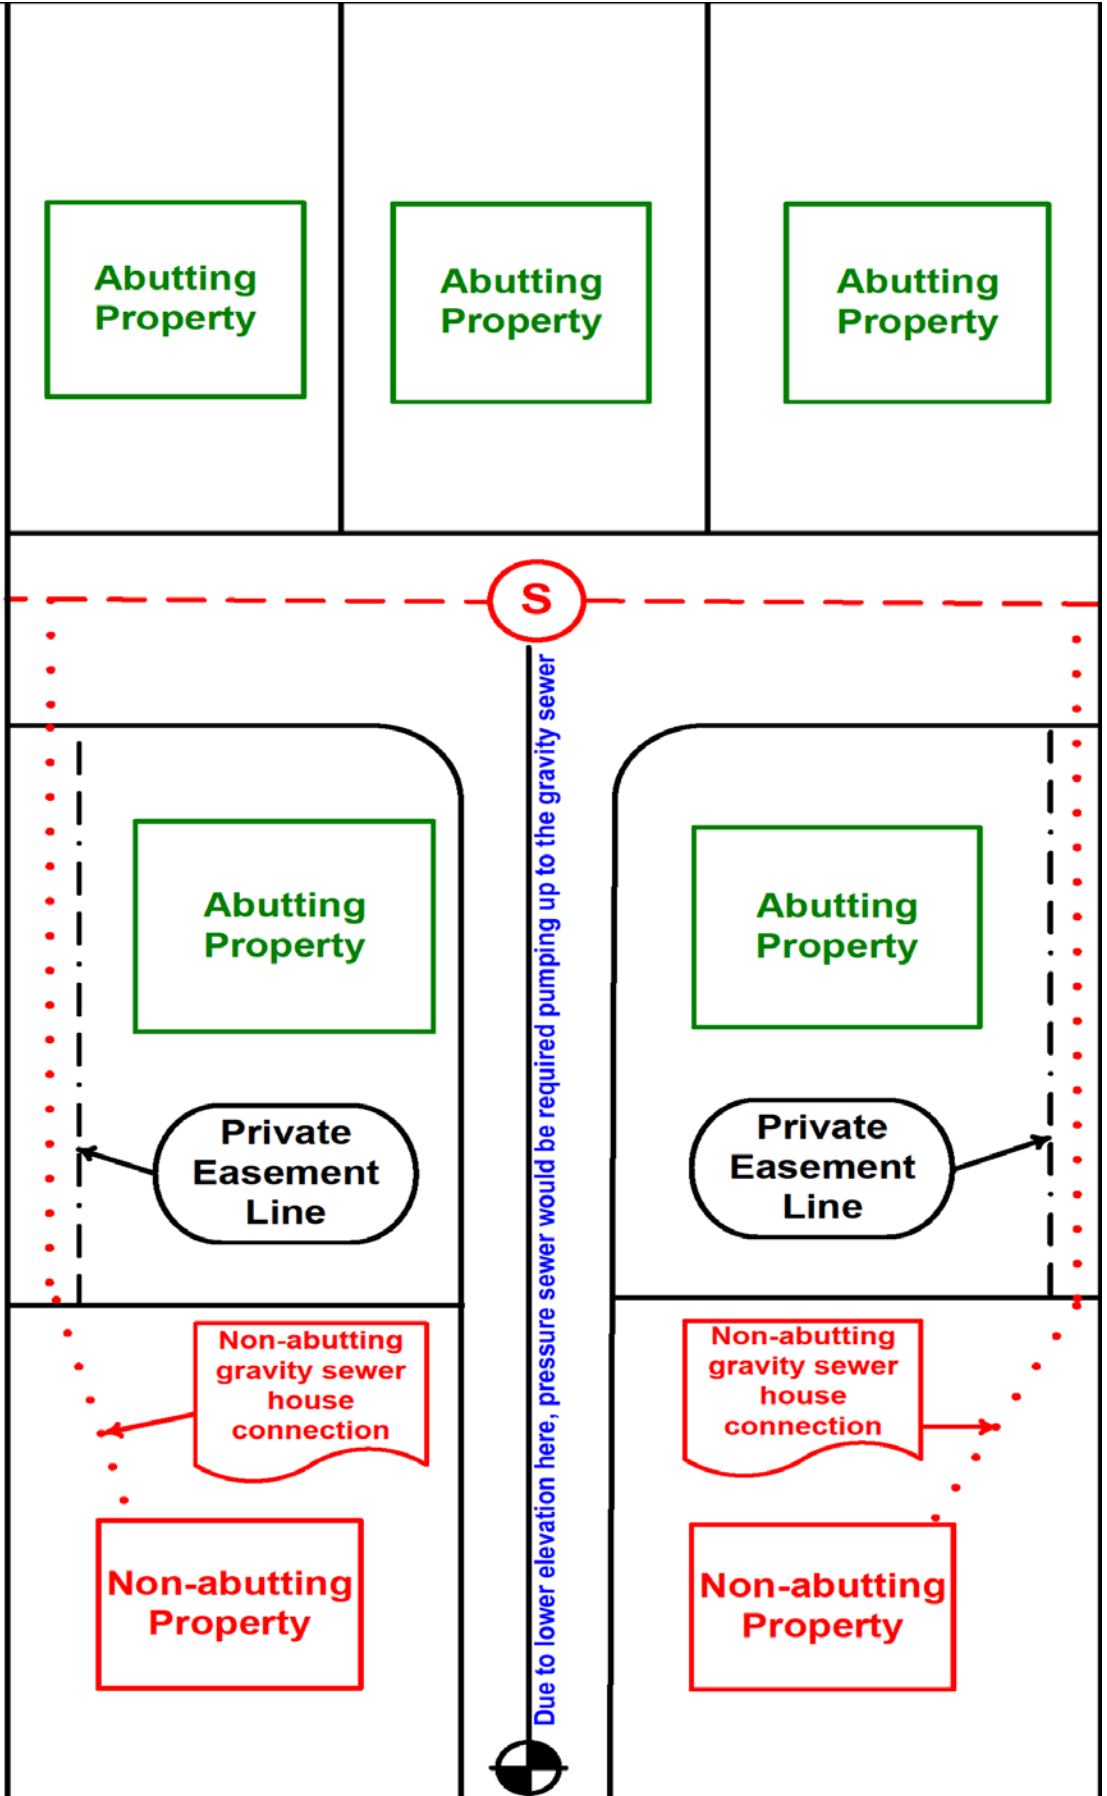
Abutting Property

Abutting Property

Abutting Property

S

Abutting Property

Private Easement Line

Due to lower elevation here, pressure sewer would be required pumping up to the gravity sewer

Abutting Property

Private Easement Line

Non-abutting gravity sewer house connection

Non-abutting gravity sewer house connection

Non-abutting Property

Non-abutting Property